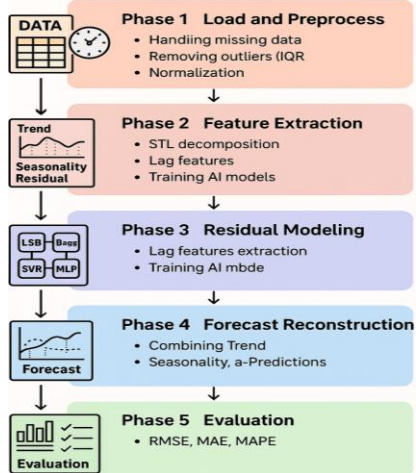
DATA

Phase 1 Load and Preprocess
• Handiing missing data
• Removing outliers (IQR
• Normalization

Trend
Seasonality
Residual

Phase 2 Feature Extraction
• STL decomposition
• Lag features
• Training AI models

LSB
Bagg
SVR
MLP

Phase 3 Residual Modeling
• Lag features extraction
• Training AI mbde

Forecast

Phase 4 Forecast Reconstruction
• Combining Trend
• Seasonality, a-Predictions

Evaluation

Phase 5 Evaluation
• RMSE, MAE, MAPE